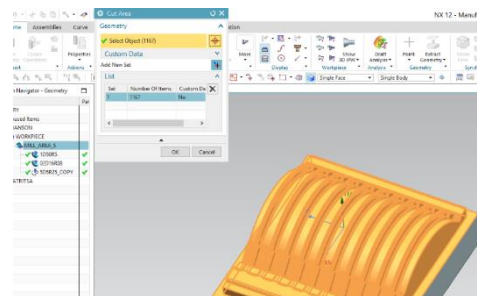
NX 12 - Manuf

me Assemblies Curve

Cut Area

Geometry

Select Object (1167)

Custom Data

Add New Set

List

| Set | Number Of Items | Custom Da |
|---|---|---|
| 1 | 1167 | No |

OK Cancel

ation

Properties

Actions

Navigator - Geometry

used Items

ANSON

WORKPIECE

MILL_AREA_5

105065

105114A08

105065_COPY

STRITSA

Display

Workpiece

Analysis

Geometry

Single Face

Single Body

Point

Extract Geometry

Show 3D IPW

Draft Analysis

More